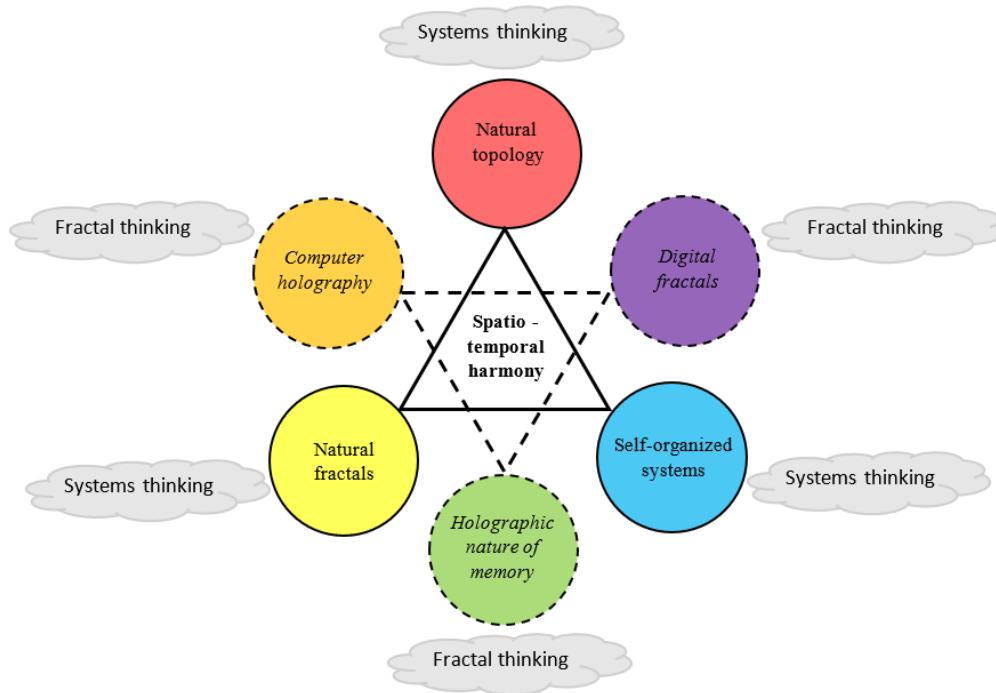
Systems thinking

Natural topology

Fractal thinking

Computer holography

Fractal thinking

Digital fractals

Spatio - temporal harmony

Natural fractals

Self-organized systems

Systems thinking

Systems thinking

Holographic nature of memory

Fractal thinking